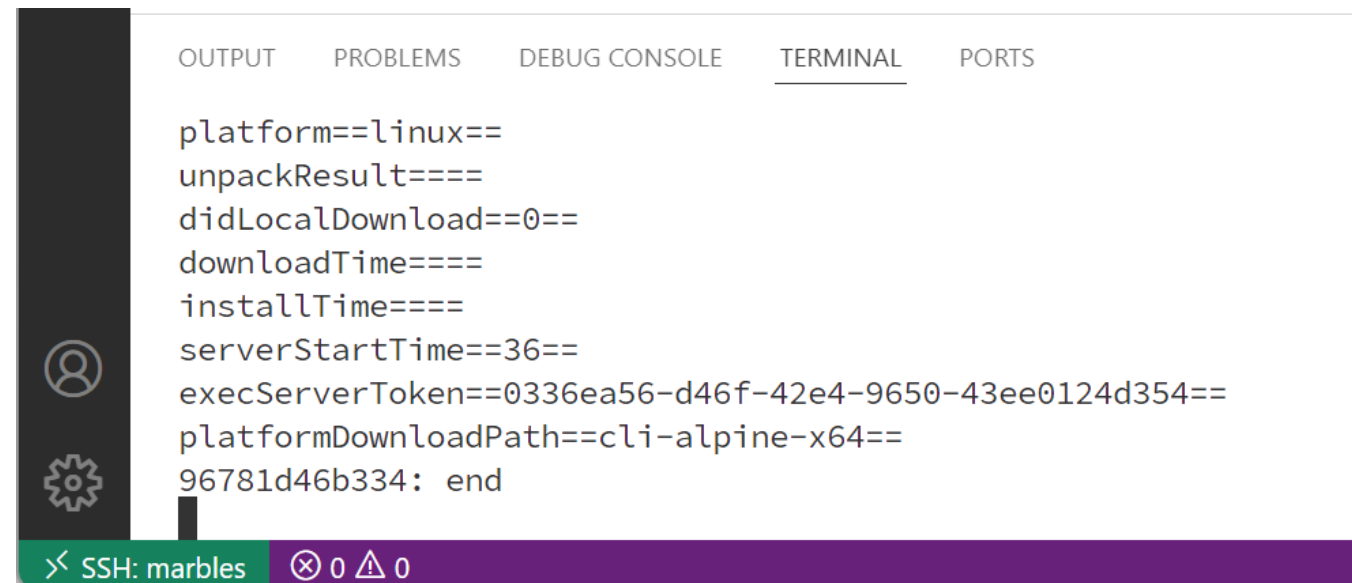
OUTPUT PROBLEMS DEBUG CONSOLE TERMINAL PORTS

platform==linux==
unpackResult====
didLocalDownload==0==
downloadTime====
installTime====
serverStartTime==36==
execServerToken==0336ea56-d46f-42e4-9650-43ee0124d354==
platformDownloadPath==cli-alpine-x64==
96781d46b334: end

SSH: marbles ⊗ 0 ⚠ 0